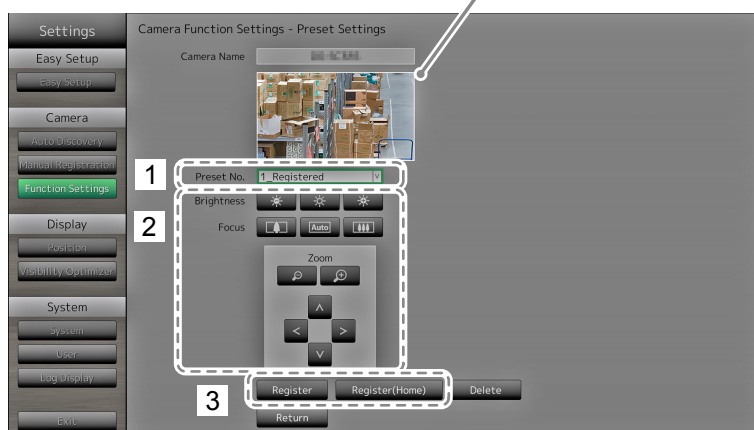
Settings

Easy Setup

Easy Setup

Camera

Auto Discovery

Manual Registration

Function Settings

Display

Position

Visibility Optimizer

System

System

User

Log Display

Exit

Camera Function Settings - Preset Settings

Camera Name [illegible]

1

Preset No. 1_Registered

2

Brightness

Focus

Auto

Zoom

3

Register

Register(Home)

Delete

Return